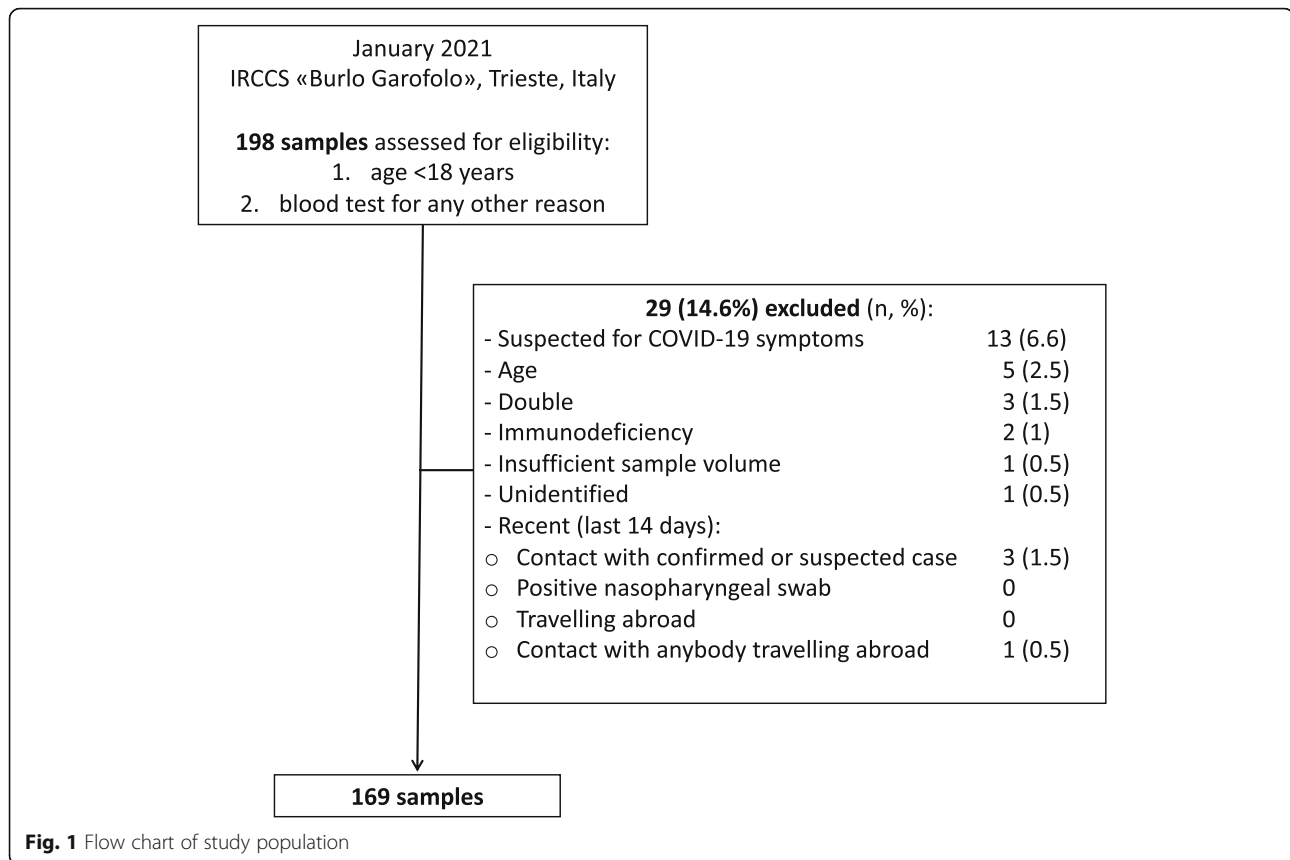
January 2021
IRCCS «Burlo Garofolo», Trieste, Italy

**198 samples** assessed for eligibility:
1. age <18 years
2. blood test for any other reason

**29 (14.6%) excluded** (n, %):
- Suspected for COVID-19 symptoms 13 (6.6)
- Age 5 (2.5)
- Double 3 (1.5)
- Immunodeficiency 2 (1)
- Insufficient sample volume 1 (0.5)
- Unidentified 1 (0.5)
- Recent (last 14 days):
○ Contact with confirmed or suspected case 3 (1.5)
○ Positive nasopharyngeal swab 0
○ Travelling abroad 0
○ Contact with anybody travelling abroad 1 (0.5)

**169 samples**

**Fig. 1** Flow chart of study population